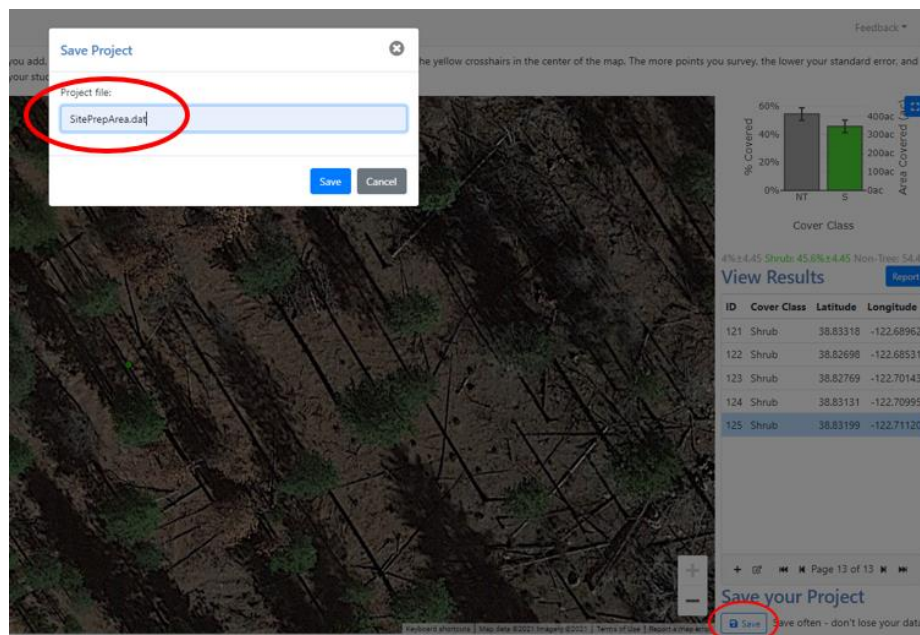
Feedback ▾

you add. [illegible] he yellow crosshairs in the center of the map. The more points you survey, the lower your standard error, and your stu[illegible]

Save Project

Project file:

SitePrepArea.dat

Save Cancel

60%
40%
20%
0%
% Covered
400ac
300ac
200ac
100ac
0ac
Area Covered
NT S
Cover Class

4%±4.45 Shrub: 45.6%±4.45 Non-Tree: 54.4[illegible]

View Results

Report

| ID | Cover Class | Latitude | Longitude |
|---|---|---|---|
| 121 | Shrub | 38.83318 | -122.68962 |
| 122 | Shrub | 38.82698 | -122.68531 |
| 123 | Shrub | 38.82769 | -122.70143 |
| 124 | Shrub | 38.83131 | -122.70995 |
| 125 | Shrub | 38.83199 | -122.71120 |

Page 13 of 13

Save your Project

Save

Save often - don't lose your data

Keyboard shortcuts | Map data ©2021 Imagery ©2021 | Terms of Use | Report a map error